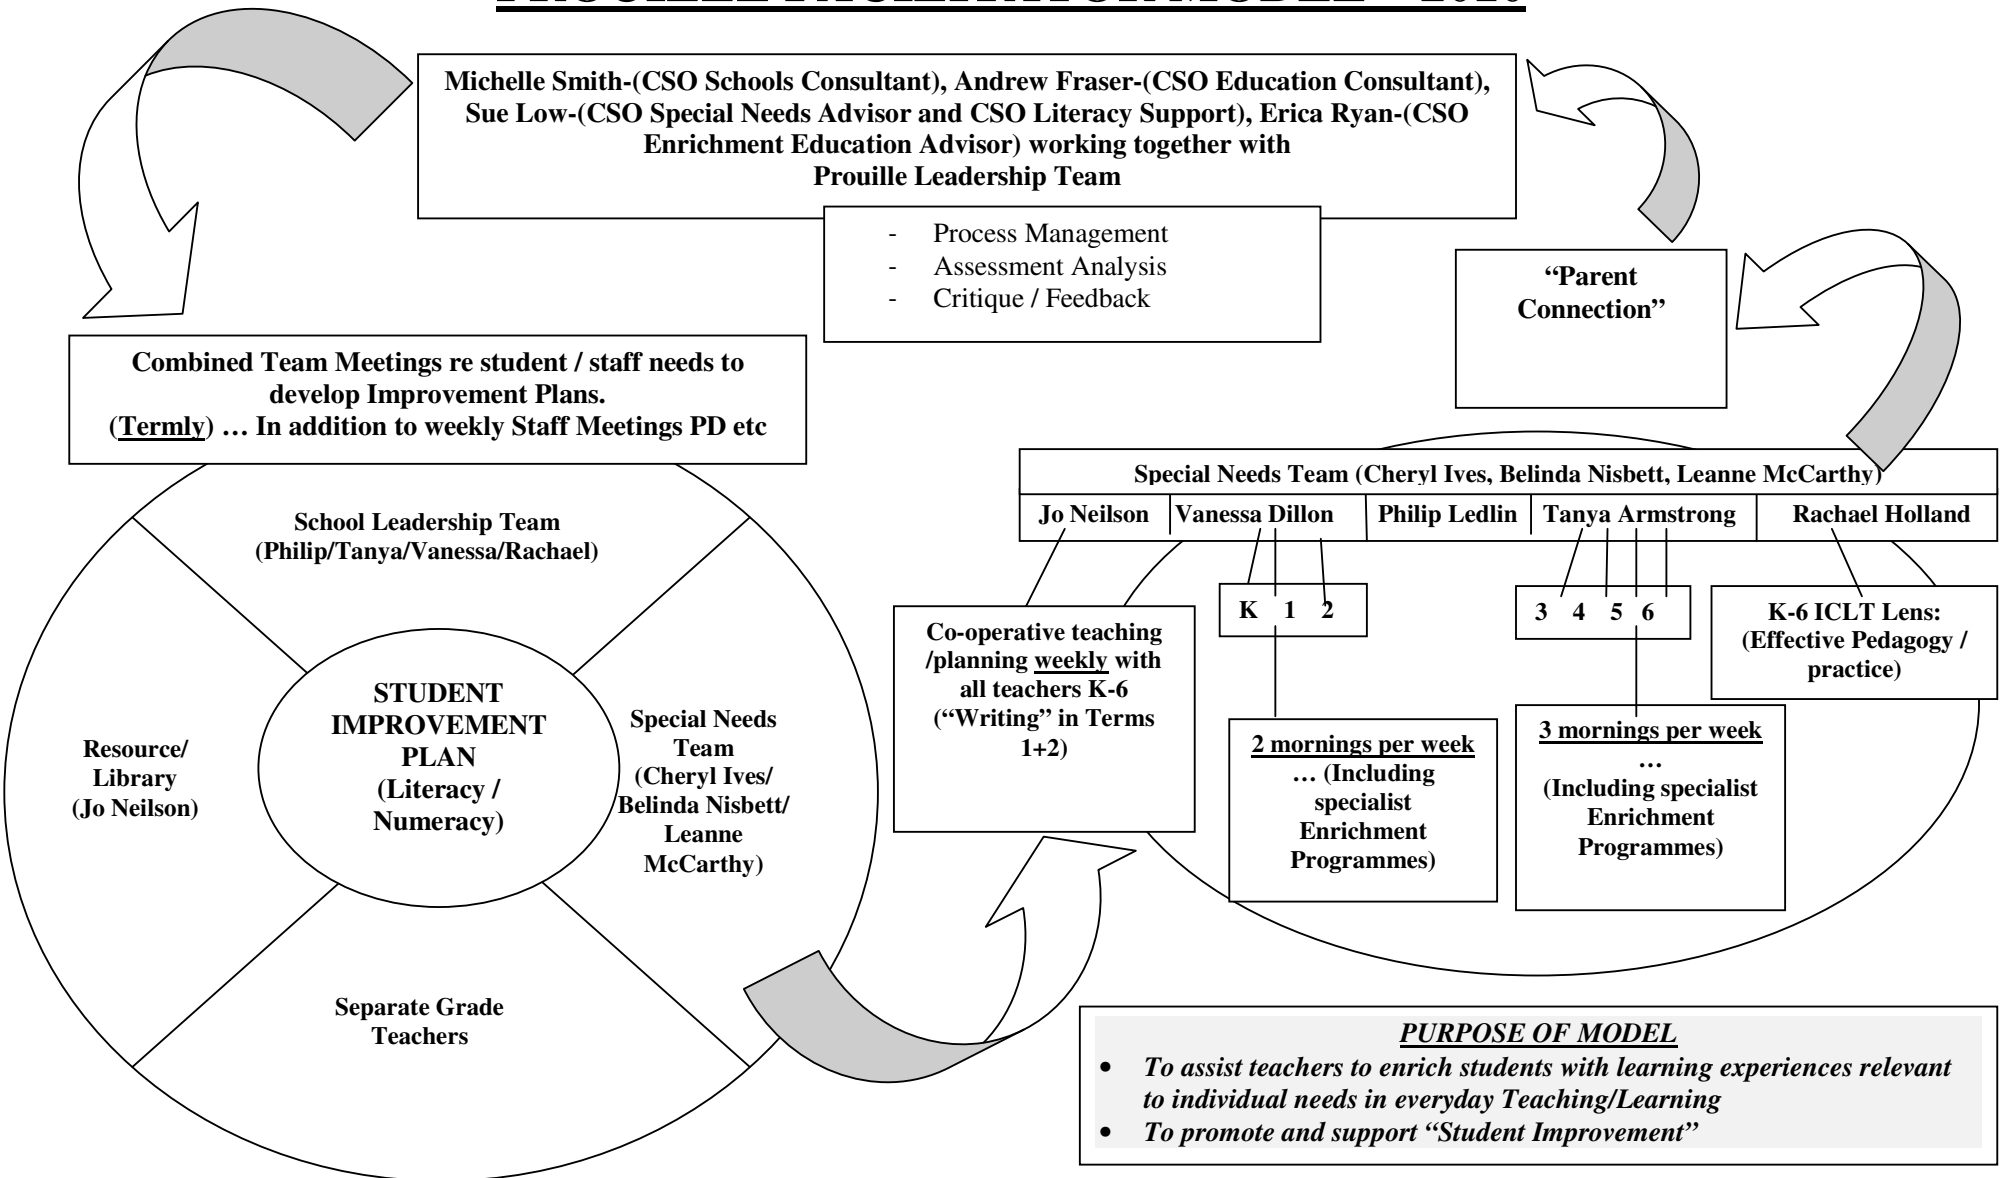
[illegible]

Michelle Smith-(CSO Schools Consultant), Andrew Fraser-(CSO Education Consultant), Sue Low-(CSO Special Needs Advisor and CSO Literacy Support), Erica Ryan-(CSO Enrichment Education Advisor) working together with Prouille Leadership Team

- Process Management
- Assessment Analysis
- Critique / Feedback

"Parent Connection"

Combined Team Meetings re student / staff needs to develop Improvement Plans. (Termly) … In addition to weekly Staff Meetings PD etc

School Leadership Team (Philip/Tanya/Vanessa/Rachael)

STUDENT IMPROVEMENT PLAN (Literacy / Numeracy)

Resource/ Library (Jo Neilson)

Special Needs Team (Cheryl Ives/ Belinda Nisbett/ Leanne McCarthy)

Separate Grade Teachers

Special Needs Team (Cheryl Ives, Belinda Nisbett, Leanne McCarthy)

| Jo Neilson | Vanessa Dillon | Philip Ledlin | Tanya Armstrong | Rachael Holland |
|---|---|---|---|---|

Co-operative teaching /planning weekly with all teachers K-6 ("Writing" in Terms 1+2)

K 1 2

3 4 5 6

K-6 ICLT Lens: (Effective Pedagogy / practice)

2 mornings per week … (Including specialist Enrichment Programmes)

3 mornings per week … (Including specialist Enrichment Programmes)

PURPOSE OF MODEL
- To assist teachers to enrich students with learning experiences relevant to individual needs in everyday Teaching/Learning
- To promote and support "Student Improvement"